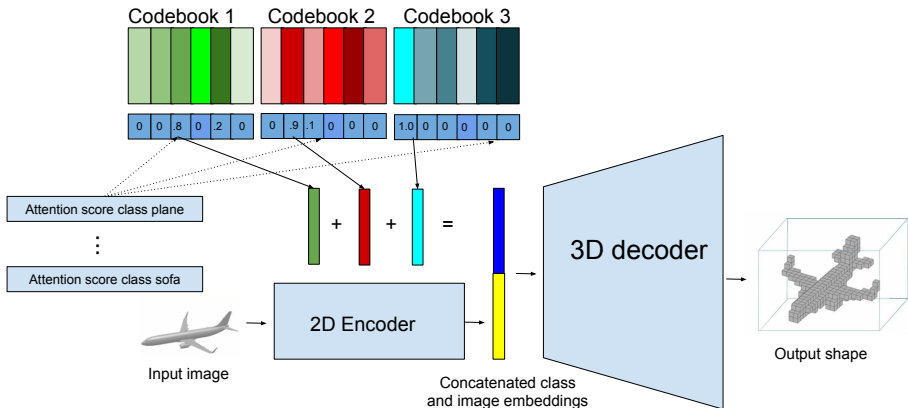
Codebook 1
Codebook 2
Codebook 3

0 0 .8 0 .2 0
0 .9 .1 0 0 0
1.0 0 0 0 0 0

Attention score class plane
⋮
Attention score class sofa

+ + =

3D decoder

2D Encoder

Input image

Concatenated class and image embeddings

Output shape